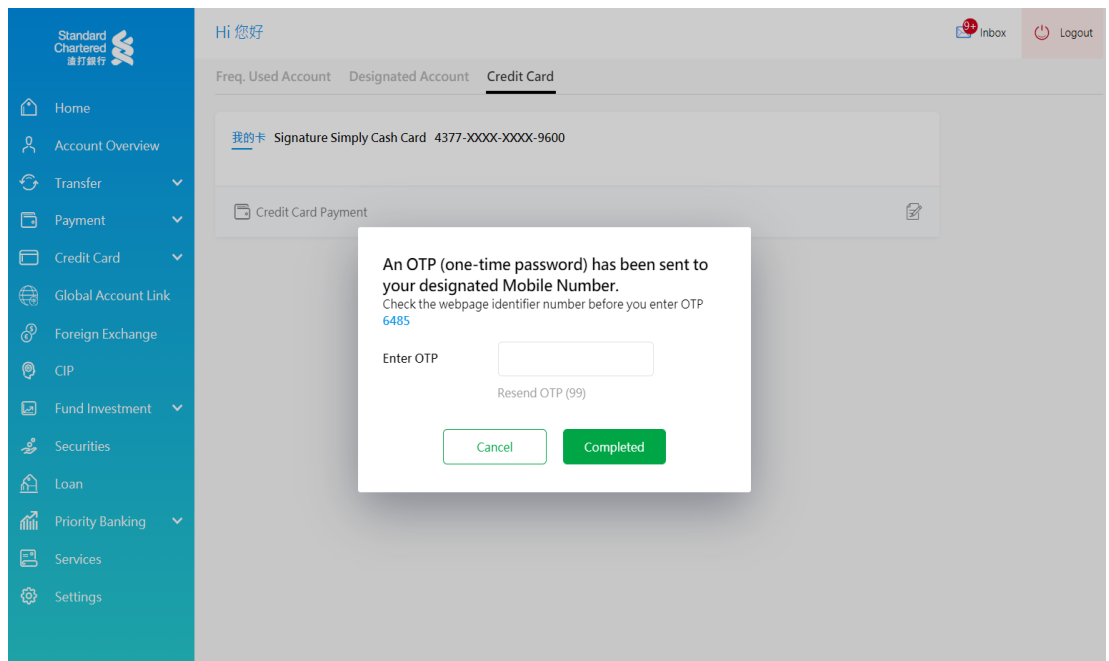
Standard Chartered 渣打銀行

Home
Account Overview
Transfer
Payment
Credit Card
Global Account Link
Foreign Exchange
CIP
Fund Investment
Securities
Loan
Priority Banking
Services
Settings

Hi 您好

9+ Inbox
Logout

Freq. Used Account
Designated Account
Credit Card

我的卡 Signature Simply Cash Card 4377-XXXX-XXXX-9600

Credit Card Payment

An OTP (one-time password) has been sent to your designated Mobile Number.
Check the webpage identifier number before you enter OTP
6485

Enter OTP

Resend OTP (99)

Cancel
Completed